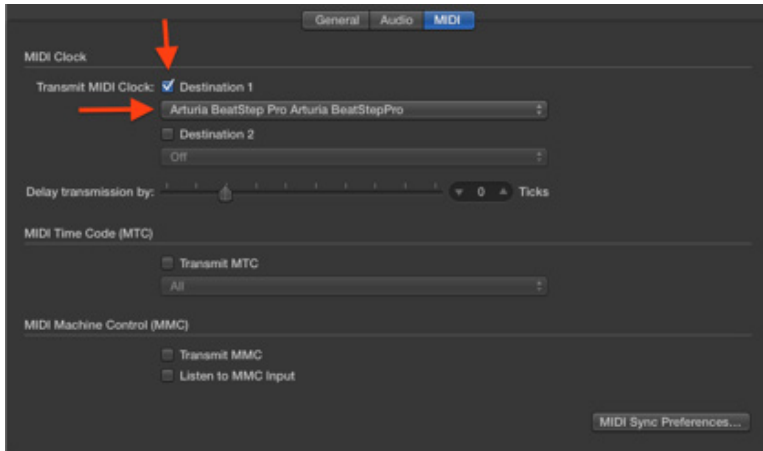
General Audio MIDI

MIDI Clock

Transmit MIDI Clock: Destination 1

Arturia BeatStep Pro Arturia BeatStepPro

Destination 2

Off

Delay transmission by: 0 Ticks

MIDI Time Code (MTC)

Transmit MTC

All

MIDI Machine Control (MMC)

Transmit MMC

Listen to MMC Input

MIDI Sync Preferences...